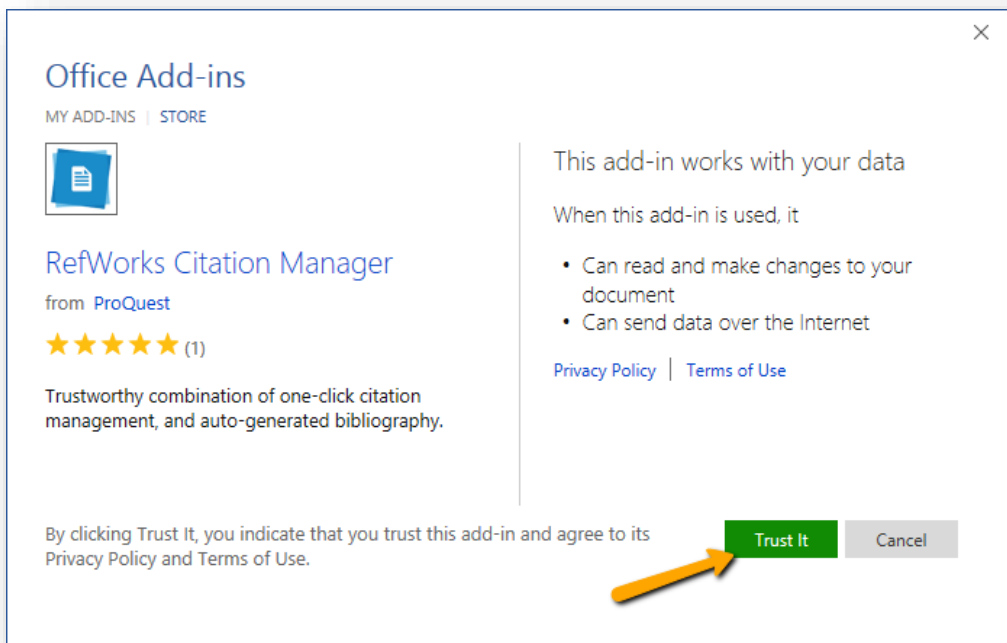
×

Office Add-ins

MY ADD-INS | STORE

RefWorks Citation Manager

from ProQuest

★★★★★ (1)

Trustworthy combination of one-click citation management, and auto-generated bibliography.

This add-in works with your data

When this add-in is used, it

• Can read and make changes to your document
• Can send data over the Internet

Privacy Policy | Terms of Use

By clicking Trust It, you indicate that you trust this add-in and agree to its Privacy Policy and Terms of Use.

Trust It

Cancel